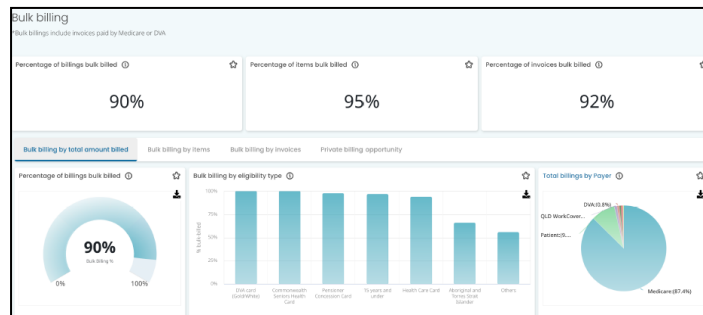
Bulk billing

*Bulk billings include invoices paid by Medicare or DVA

Percentage of billings bulk billed ⓘ

90%

Percentage of items bulk billed ⓘ

95%

Percentage of invoices bulk billed ⓘ

92%

Bulk billing by total amount billed | Bulk billing by items | Bulk billing by invoices | Private billing opportunity

Percentage of billings bulk billed ⓘ

90%

Bulk billing %

0%

100%

Bulk billing by eligibility type ⓘ

100%

75%

50%

25%

0%

% bulk billed

DVA card (Gold/White)

Commonwealth Seniors Health Card

Pensioner Concession Card

15 years and under

Health Care Card

Aboriginal and Torres Strait Islander

Others

Total billings by Payer ⓘ

DVA:(0.8%)

QLD WorkCover...

Patient:(9....

Medicare:(87.4%)